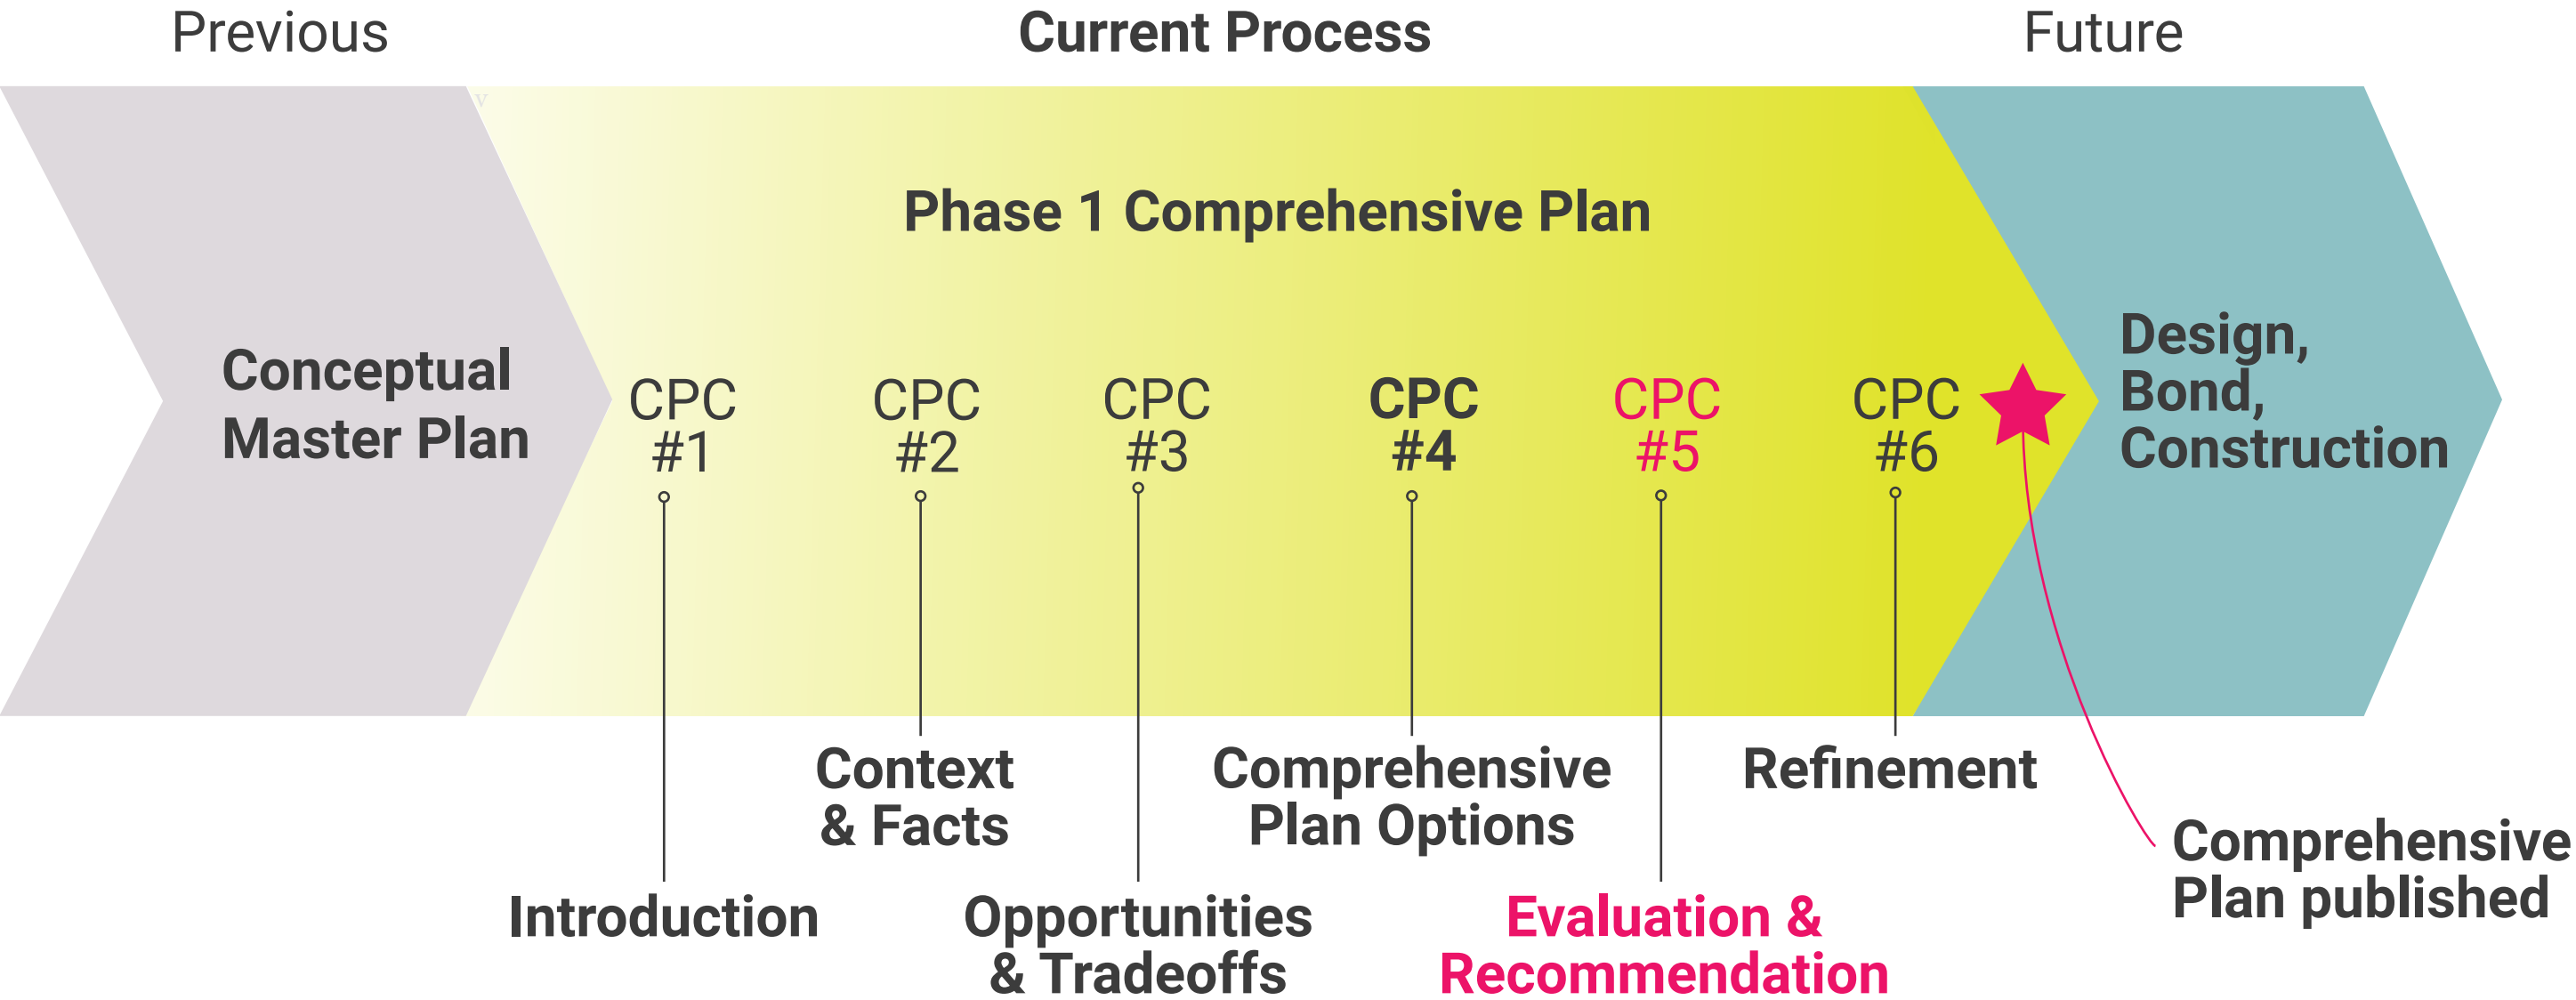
Previous

Current Process

Future

Conceptual Master Plan

Phase 1 Comprehensive Plan

CPC #1

CPC #2

CPC #3

CPC #4

CPC #5

CPC #6

Design, Bond, Construction

Context & Facts

Comprehensive Plan Options

Refinement

Comprehensive Plan published

Introduction

Opportunities & Tradeoffs

Evaluation & Recommendation